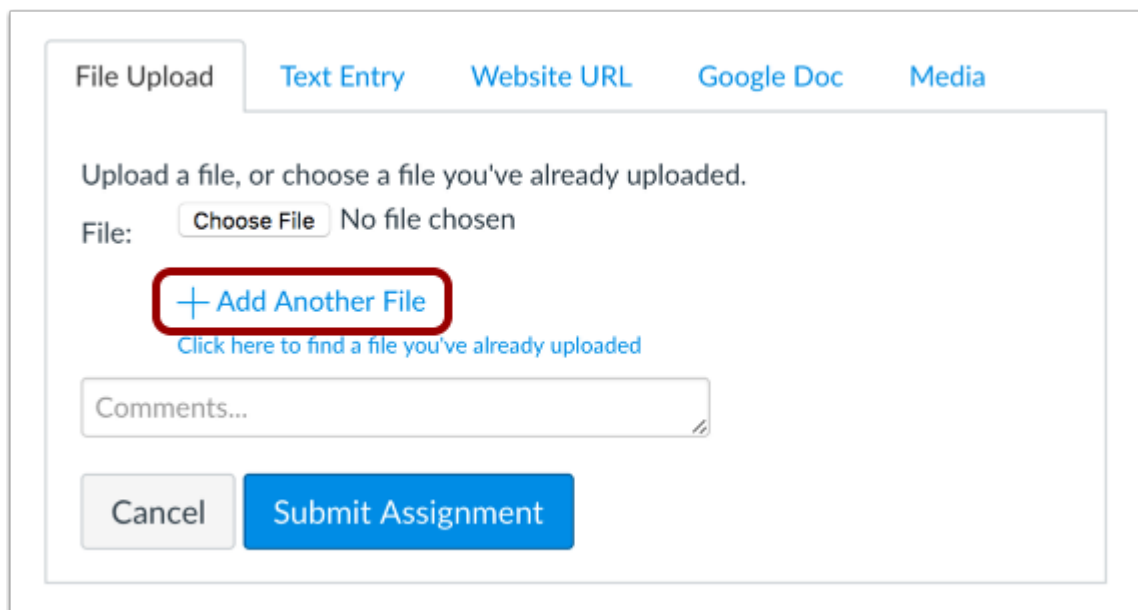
File Upload Text Entry Website URL Google Doc Media

Upload a file, or choose a file you've already uploaded.

File: Choose File No file chosen

+ Add Another File

Click here to find a file you've already uploaded

Comments...

Cancel Submit Assignment